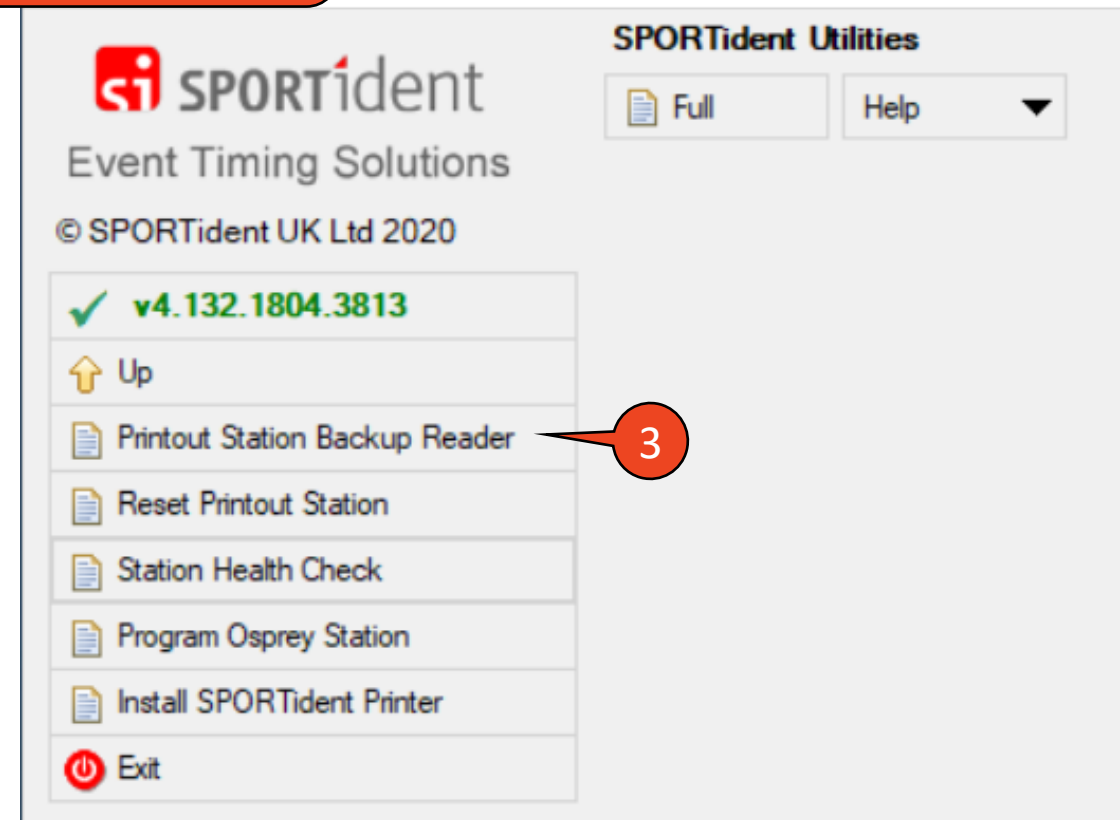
si SPORTident

Event Timing Solutions

© SPORTident UK Ltd 2020

v4.132.1804.3813

Up

Printout Station Backup Reader

Reset Printout Station

Station Health Check

Program Osprey Station

Install SPORTident Printer

Exit

SPORTident Utilities

Full

Help

3